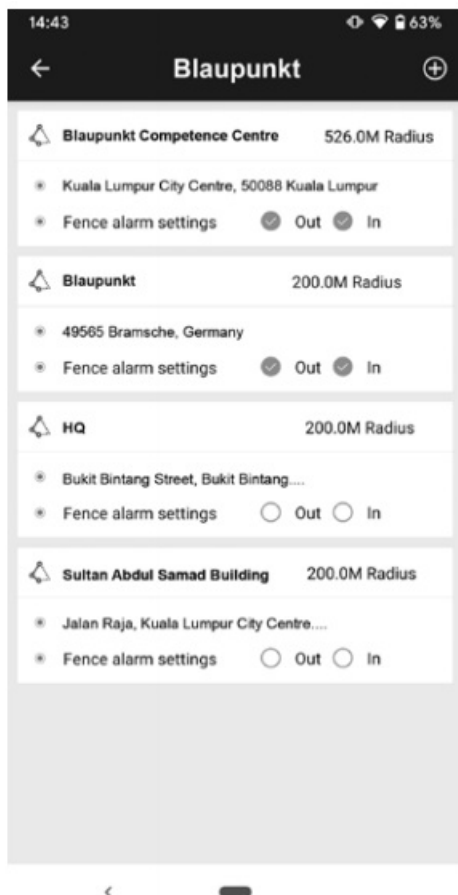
14:43
63%

Blaupunkt

Blaupunkt Competence Centre 526.0M Radius

Kuala Lumpur City Centre, 50088 Kuala Lumpur

Fence alarm settings Out In

Blaupunkt 200.0M Radius

49565 Bramsche, Germany

Fence alarm settings Out In

HQ 200.0M Radius

Bukit Bintang Street, Bukit Bintang....

Fence alarm settings Out In

Sultan Abdul Samad Building 200.0M Radius

Jalan Raja, Kuala Lumpur City Centre....

Fence alarm settings Out In